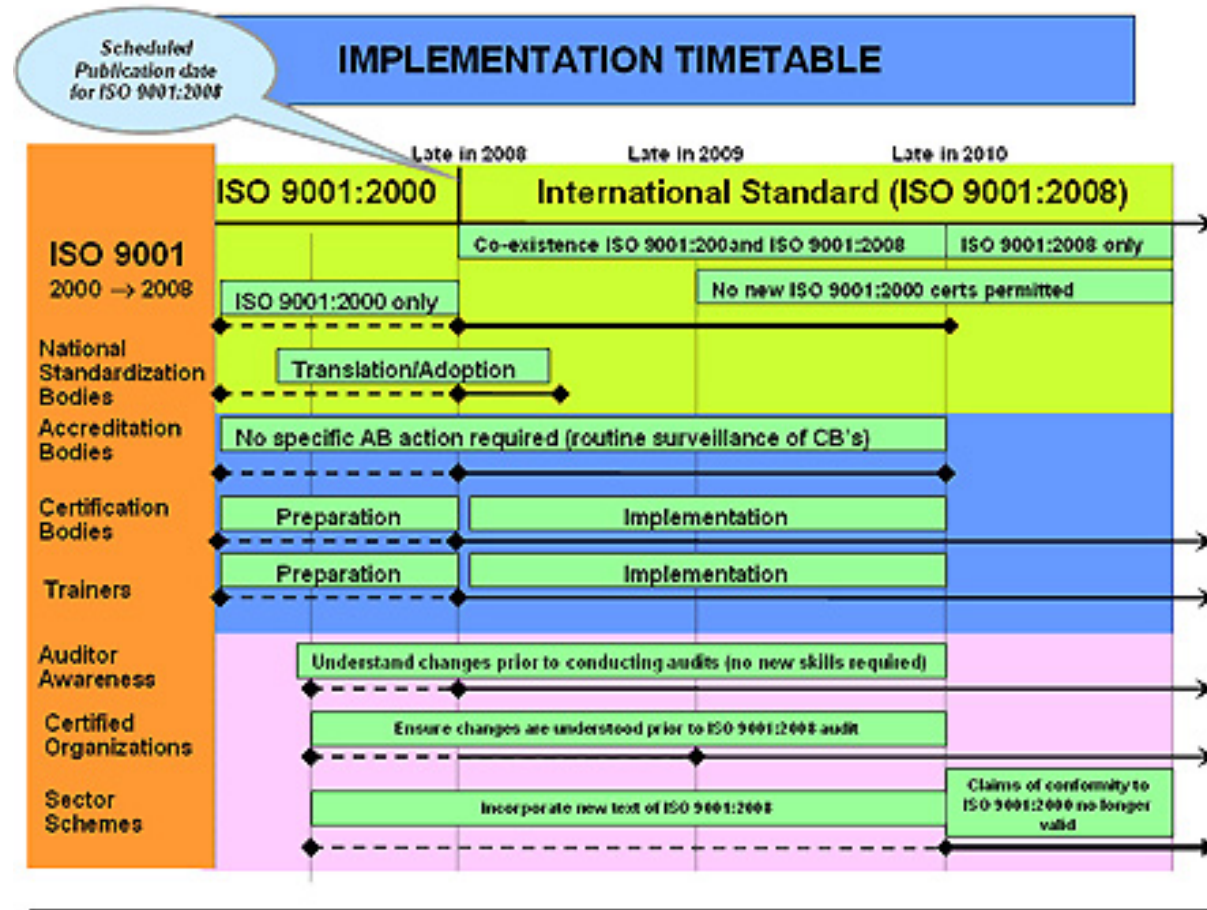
Scheduled Publication date for ISO 9001:2008

IMPLEMENTATION TIMETABLE

Late in 2008
Late in 2009
Late in 2010

ISO 9001:2000
International Standard (ISO 9001:2008)

ISO 9001
2000 → 2008

Co-existence ISO 9001:200and ISO 9001:2008
ISO 9001:2008 only
ISO 9001:2000 only
No new ISO 9001:2000 certs permitted

National Standardization Bodies
Translation/Adoption

Accreditation Bodies
No specific AB action required (routine surveillance of CB's)

Certification Bodies
Preparation
Implementation

Trainers
Preparation
Implementation

Auditor Awareness
Understand changes prior to conducting audits (no new skills required)

Certified Organizations
Ensure changes are understood prior to ISO 9001:2008 audit

Sector Schemes
Incorporate new text of ISO 9001:2008
Claims of conformity to ISO 9001:2000 no longer valid